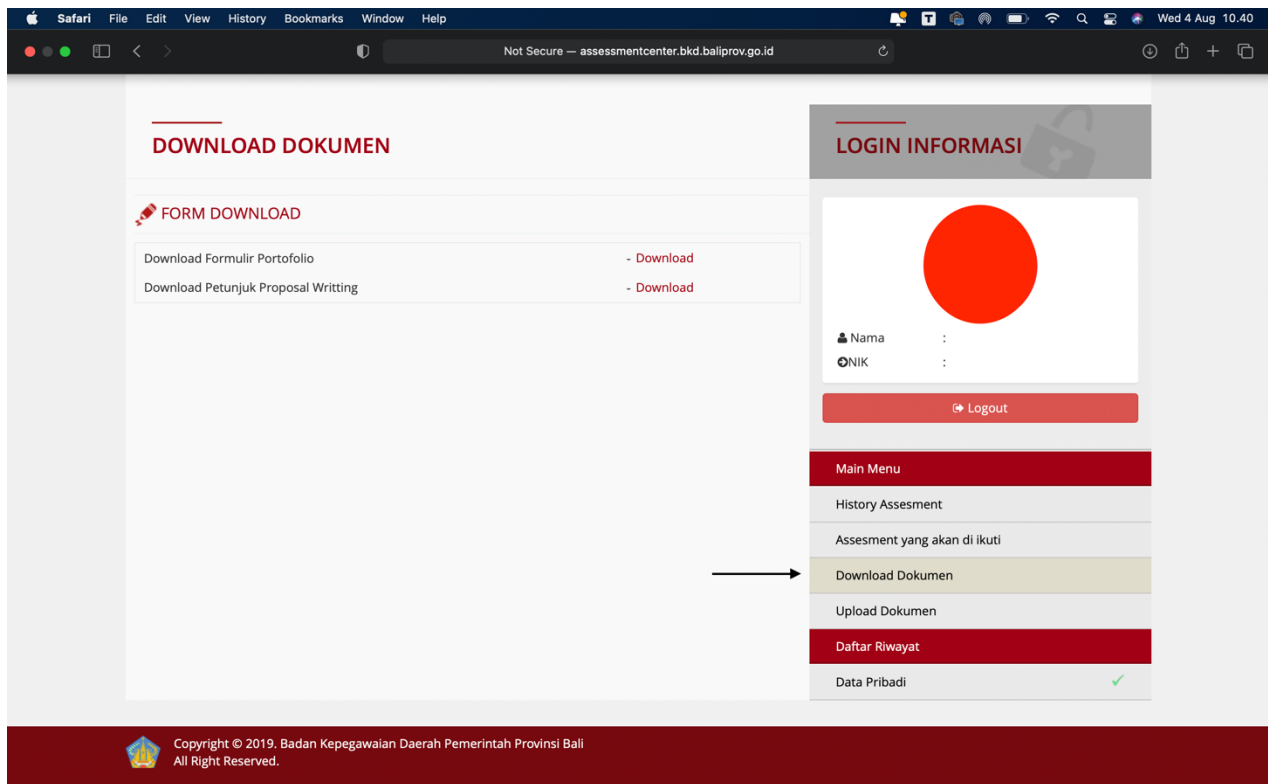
Safari File Edit View History Bookmarks Window Help

Wed 4 Aug 10.40

Not Secure — assessmentcenter.bkd.baliprov.go.id

DOWNLOAD DOKUMEN

FORM DOWNLOAD

| Download Formulir Portofolio | - Download |
|---|---|
| Download Petunjuk Proposal Writting | - Download |

LOGIN INFORMASI

Nama :
NIK :

Logout

Main Menu
History Assesment
Assesment yang akan di ikuti
Download Dokumen
Upload Dokumen
Daftar Riwayat
Data Pribadi

Copyright © 2019. Badan Kepegawaian Daerah Pemerintah Provinsi Bali
All Right Reserved.